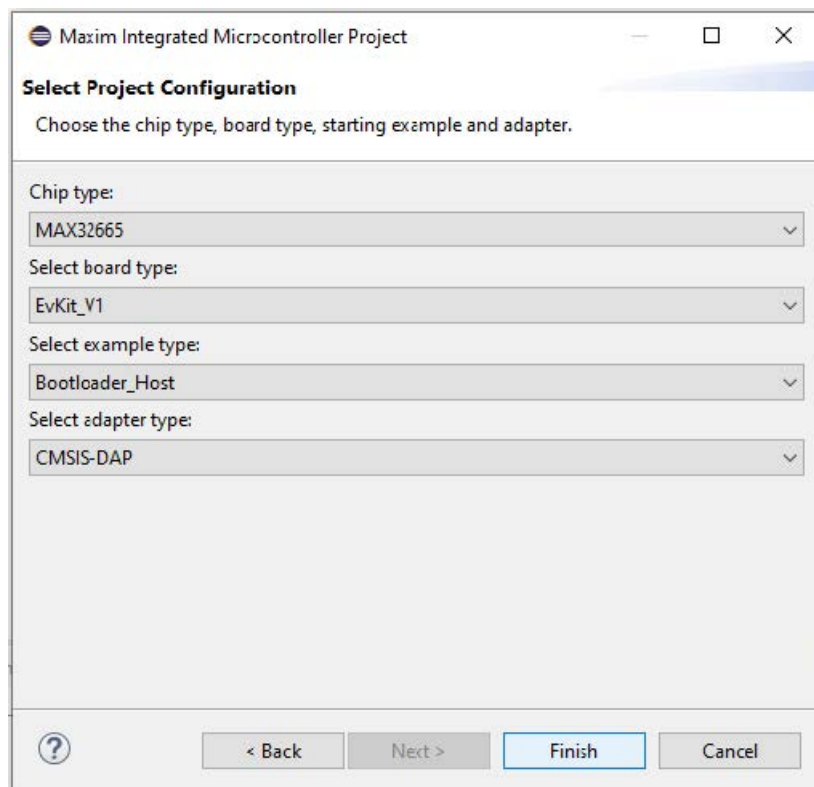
Maxim Integrated Microcontroller Project

Select Project Configuration

Choose the chip type, board type, starting example and adapter.

Chip type:

MAX32665

Select board type:

EvKit_V1

Select example type:

Bootloader_Host

Select adapter type:

CMSIS-DAP

?

< Back

Next >

Finish

Cancel